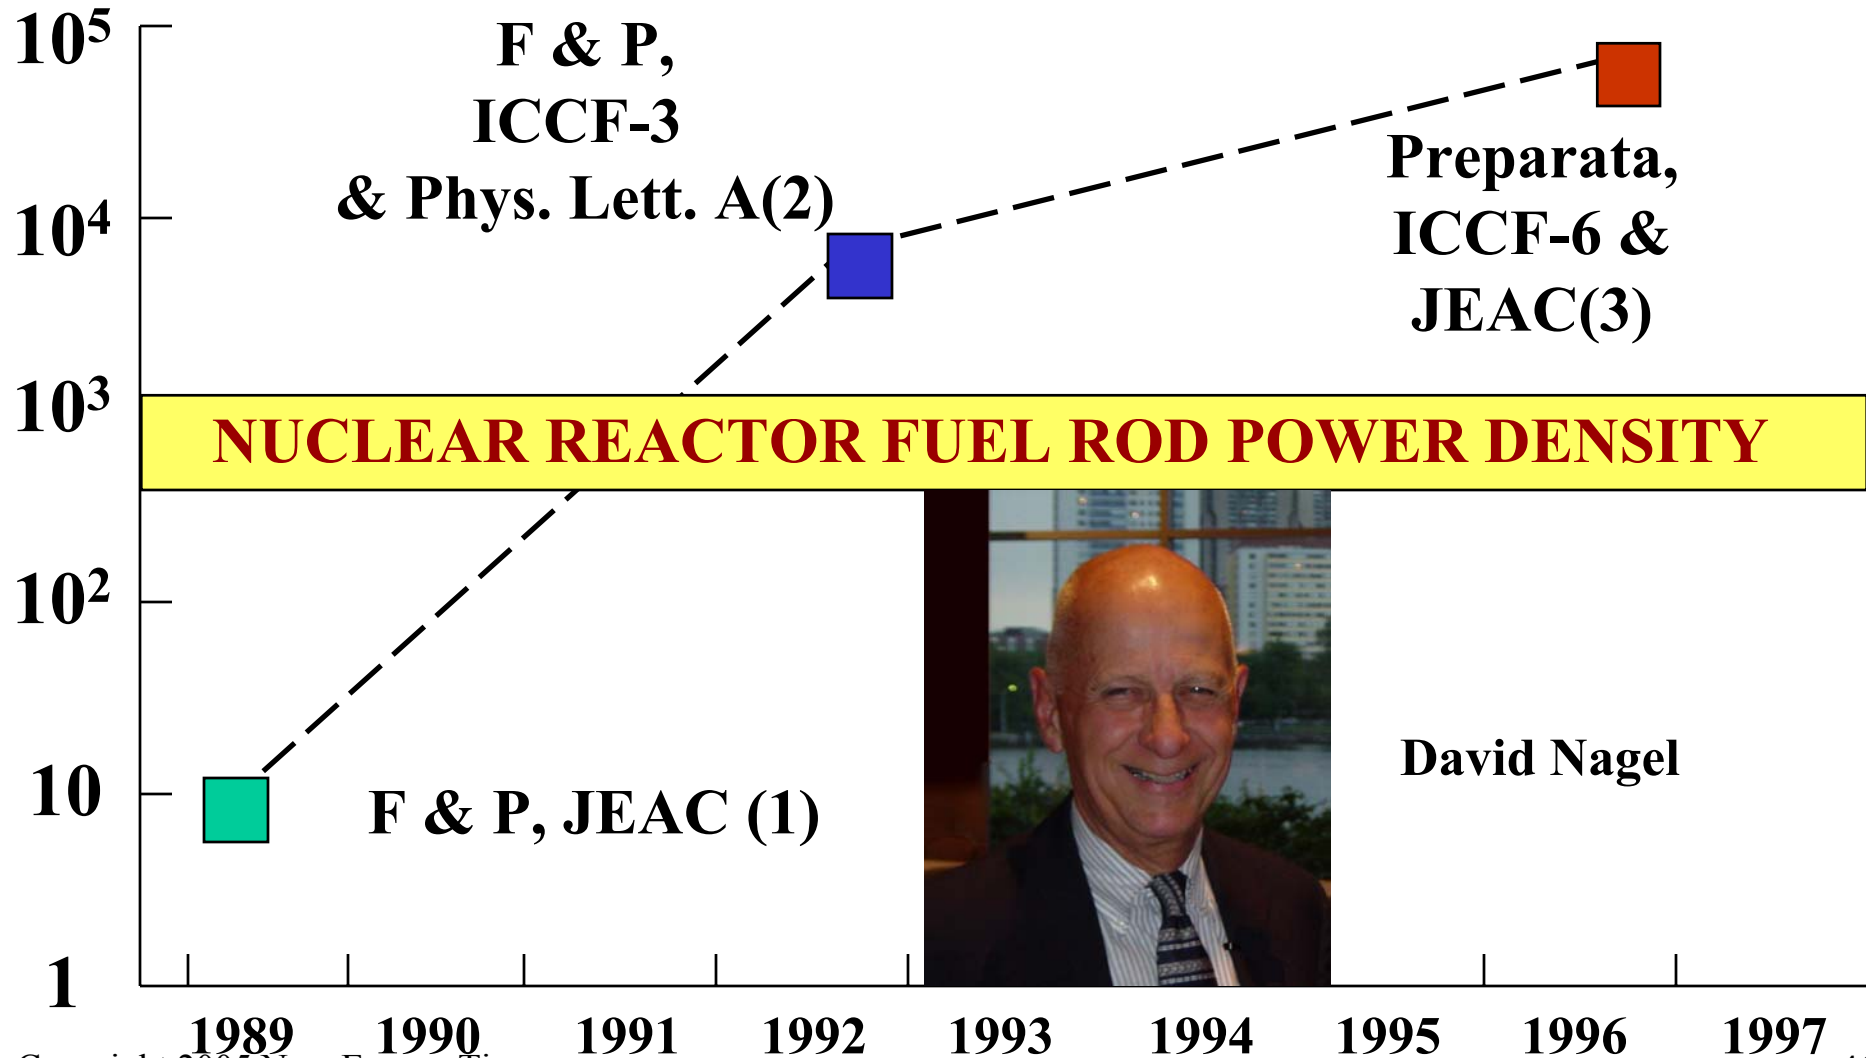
$10^5$

$10^4$

$10^3$

$10^2$

10

1

F & P, ICCF-3 & Phys. Lett. A(2)

Preparata, ICCF-6 & JEAC(3)

NUCLEAR REACTOR FUEL ROD POWER DENSITY

David Nagel

F & P, JEAC (1)

1989 1990 1991 1992 1993 1994 1995 1996 1997

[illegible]